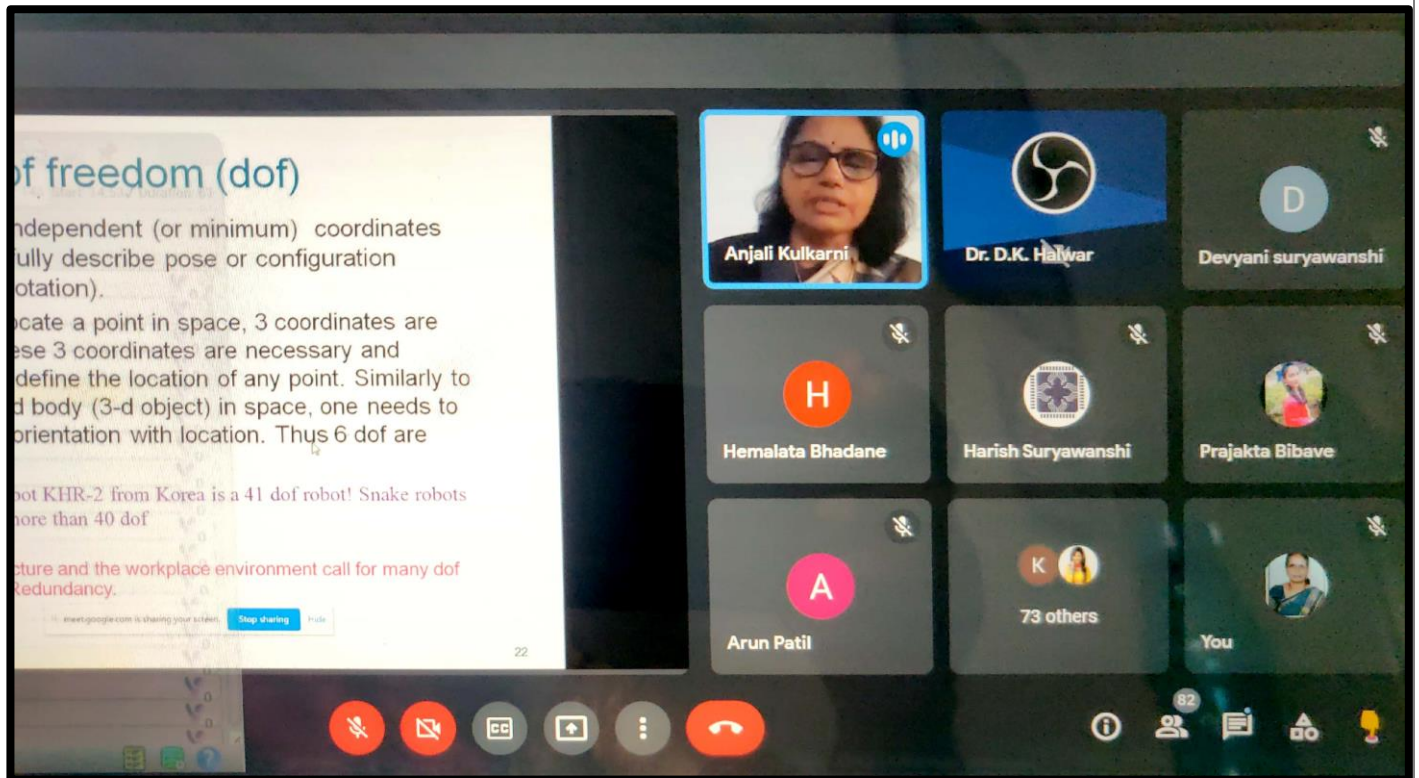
of freedom (dof)

ndependent (or minimum) coordinates fully describe pose or configuration otation).

ocate a point in space, 3 coordinates are ese 3 coordinates are necessary and define the location of any point. Similarly to d body (3-d object) in space, one needs to orientation with location. Thus 6 dof are

bot KHR-2 from Korea is a 41 dof robot! Snake robots more than 40 dof

cture and the workplace environment call for many dof Redundancy.

meet.google.com is sharing your screen. Stop sharing Hide

22

Anjali Kulkarni

Dr. D.K. Halwar

D
Devyani suryawanshi

H
Hemalata Bhadane

Harish Suryawanshi

Prajakta Bibave

A
Arun Patil

K
73 others

You

82